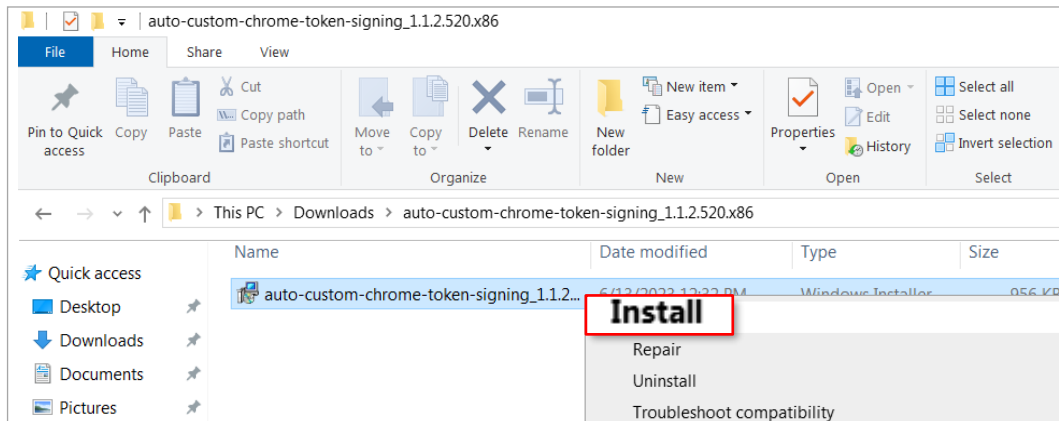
auto-custom-chrome-token-signing_1.1.2.520.x86

File Home Share View

Pin to Quick access Copy Paste Cut Copy path Paste shortcut
Clipboard

Move to Copy to Delete Rename
Organize

New folder New item Easy access
New

Properties Open Edit History
Open

Select all Select none Invert selection
Select

This PC > Downloads > auto-custom-chrome-token-signing_1.1.2.520.x86

Name Date modified Type Size

Quick access
Desktop
Downloads
Documents
Pictures

auto-custom-chrome-token-signing_1.1.2... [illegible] Windows Installer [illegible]

Install
Repair
Uninstall
Troubleshoot compatibility